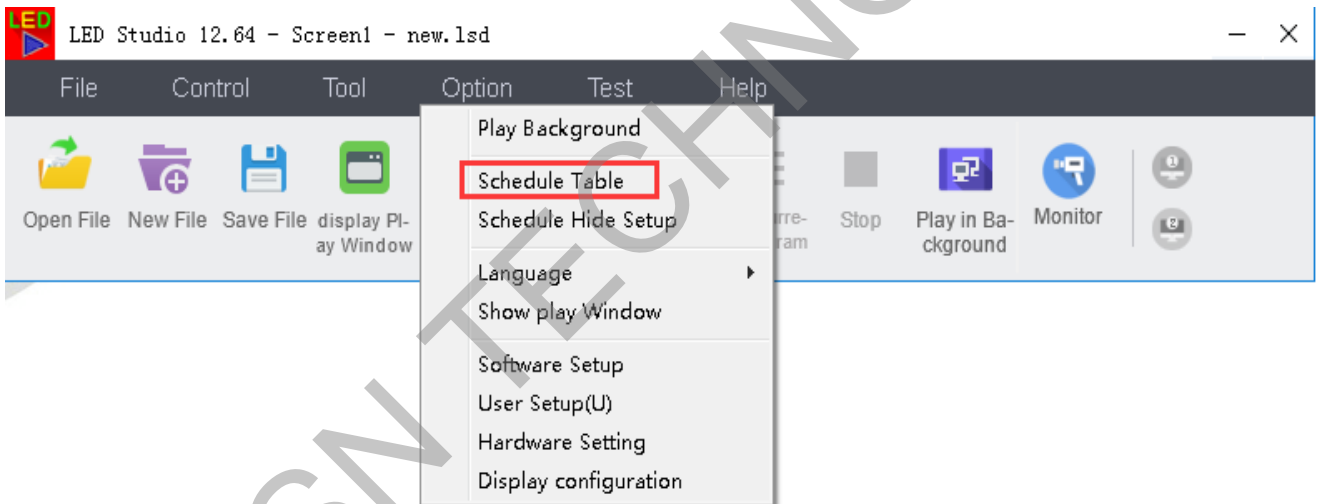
LED

LED Studio 12.64 - Screen1 - new.lsd

File Control Tool Option Test Help

Open File New File Save File display Play Window

Play Background

Schedule Table
Schedule Hide Setup

Language
Show play Window

Software Setup
User Setup(U)
Hardware Setting
Display configuration

urre-
ram

Stop

Play in Background

Monitor

CN TECHNO